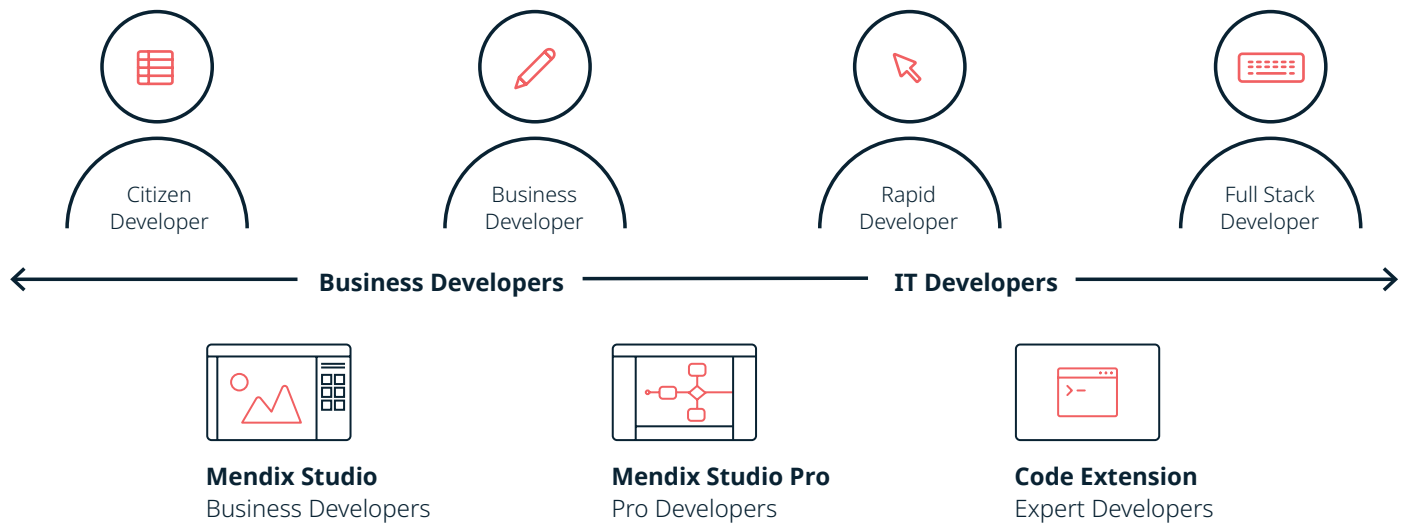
Citizen Developer

Business Developer

Rapid Developer

Full Stack Developer

Business Developers

IT Developers

**Mendix Studio**
Business Developers

**Mendix Studio Pro**
Pro Developers

**Code Extension**
Expert Developers